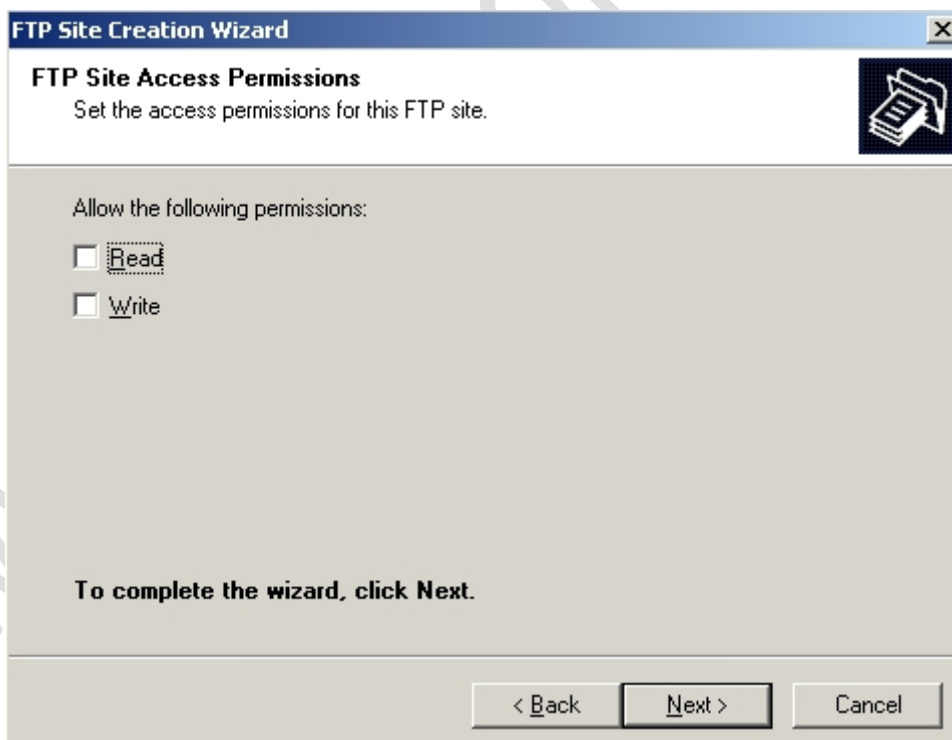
FTP Site Creation Wizard

FTP Site Access Permissions
Set the access permissions for this FTP site.

Allow the following permissions:

Read

Write

To complete the wizard, click Next.

< Back
Next >
Cancel